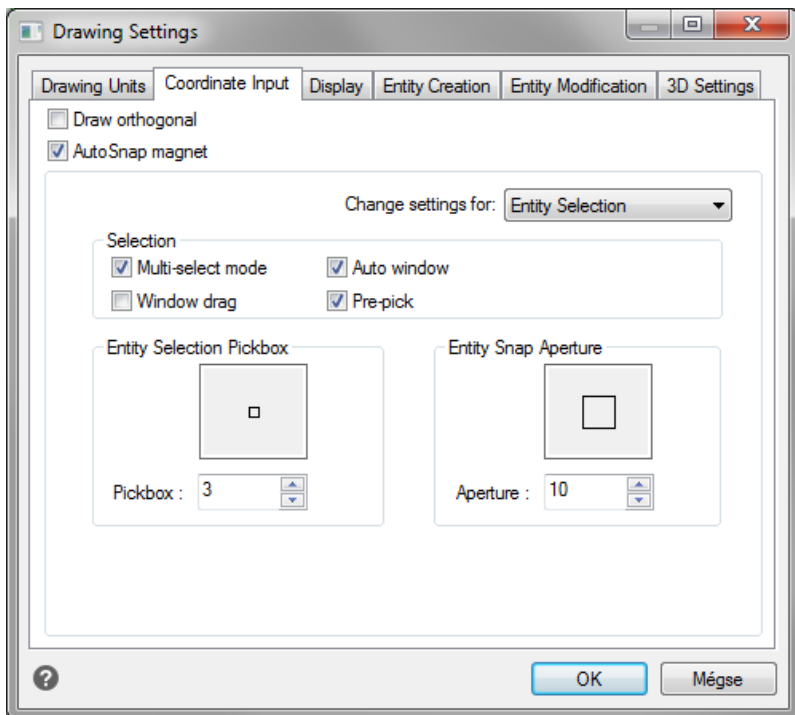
Drawing Settings

Drawing Units | Coordinate Input | Display | Entity Creation | Entity Modification | 3D Settings

Draw orthogonal
AutoSnap magnet

Change settings for: Entity Selection

Selection
Multi-select mode
Auto window
Window drag
Pre-pick

Entity Selection Pickbox
Pickbox : 3

Entity Snap Aperture
Aperture : 10

OK
Mégse